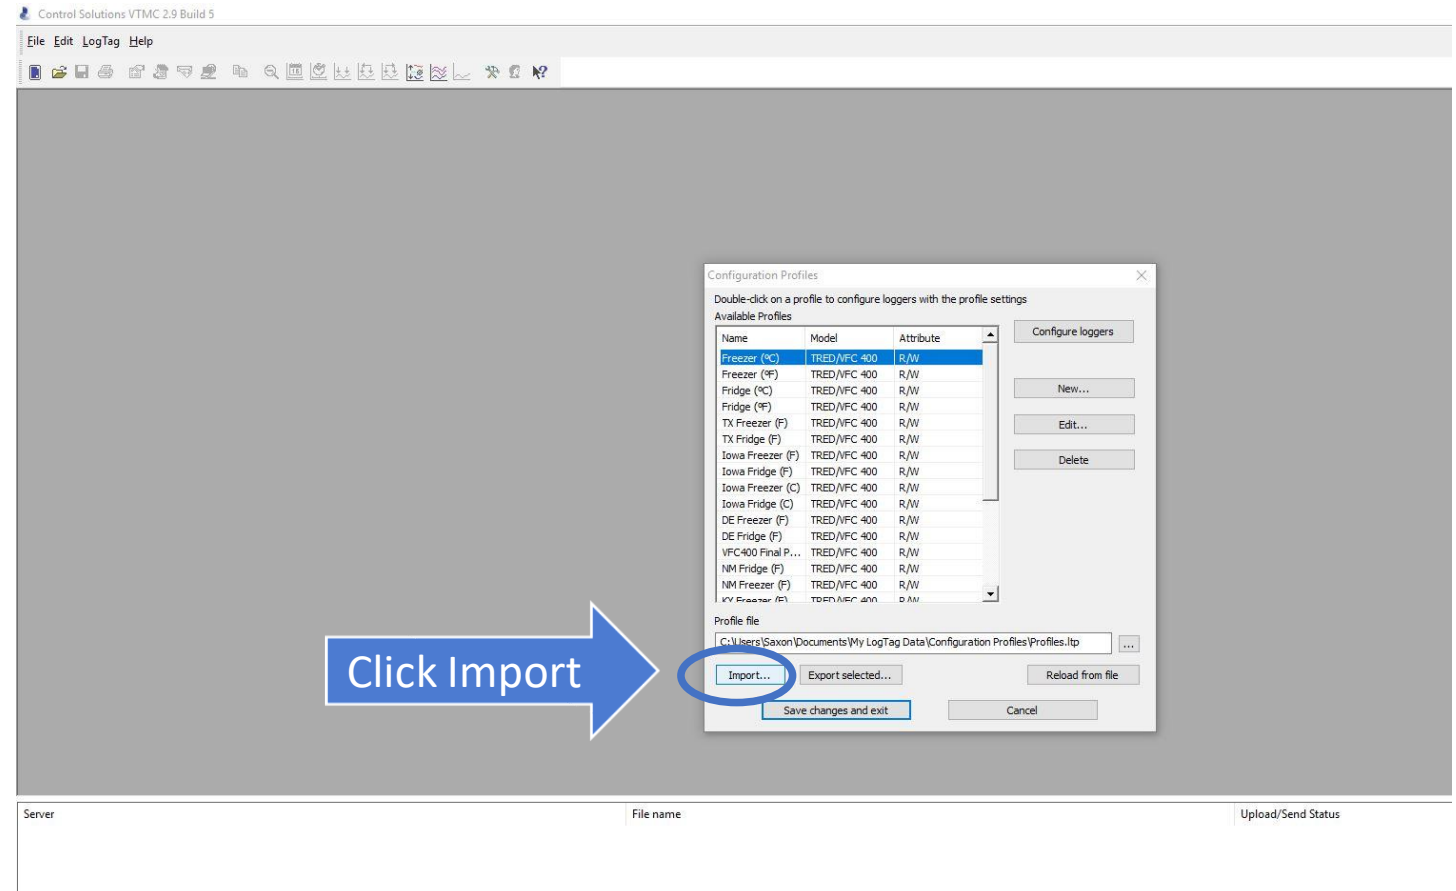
Control Solutions VTMC 2.9 Build 5

File Edit LogTag Help

Configuration Profiles

Double-click on a profile to configure loggers with the profile settings

Available Profiles

| Name | Model | Attribute |
|---|---|---|
| Freezer (ºC) | TRED/VFC 400 | R/W |
| Freezer (ºF) | TRED/VFC 400 | R/W |
| Fridge (ºC) | TRED/VFC 400 | R/W |
| Fridge (ºF) | TRED/VFC 400 | R/W |
| TX Freezer (F) | TRED/VFC 400 | R/W |
| TX Fridge (F) | TRED/VFC 400 | R/W |
| Iowa Freezer (F) | TRED/VFC 400 | R/W |
| Iowa Fridge (F) | TRED/VFC 400 | R/W |
| Iowa Freezer (C) | TRED/VFC 400 | R/W |
| Iowa Fridge (C) | TRED/VFC 400 | R/W |
| DE Freezer (F) | TRED/VFC 400 | R/W |
| DE Fridge (F) | TRED/VFC 400 | R/W |
| VFC400 Final P... | TRED/VFC 400 | R/W |
| NM Fridge (F) | TRED/VFC 400 | R/W |
| NM Freezer (F) | TRED/VFC 400 | R/W |
| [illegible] | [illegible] | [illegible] |

Configure loggers

New...

Edit...

Delete

Profile file

C:\Users\Saxon\Documents\My LogTag Data\Configuration Profiles\Profiles.ltp

...

Click Import

Import...

Export selected...

Reload from file

Save changes and exit

Cancel

Server

File name

Upload/Send Status